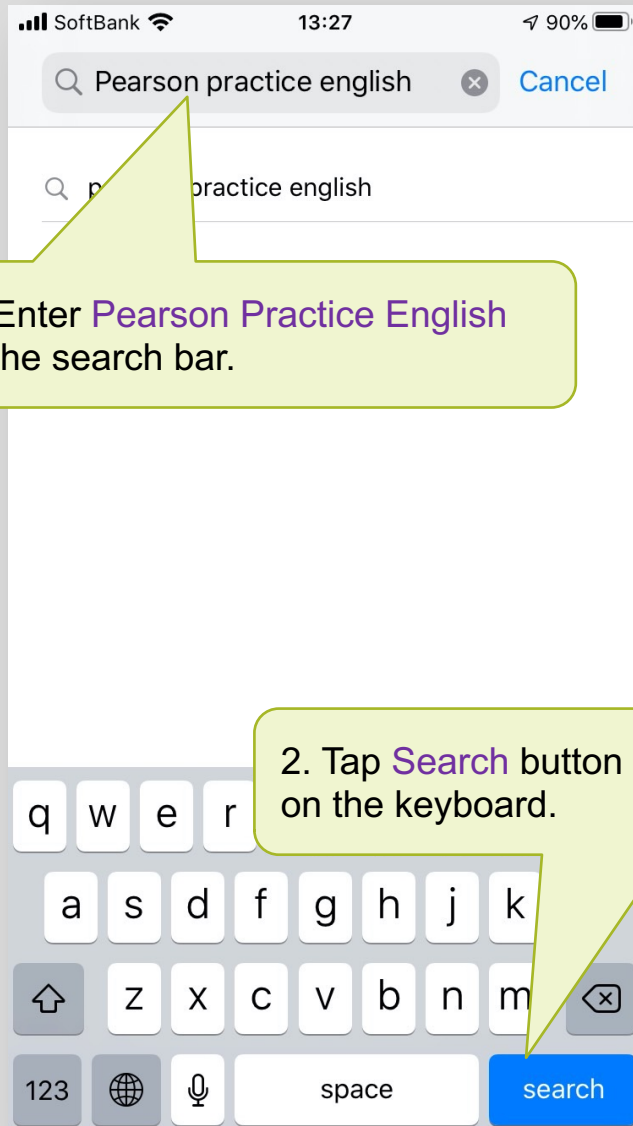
SoftBank 13:27 90%

Pearson practice english Cancel

p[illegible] practice english

Enter Pearson Practice English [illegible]he search bar.

2. Tap Search button on the keyboard.

q w e r

a s d f g h j k

z x c v b n m

123 space search